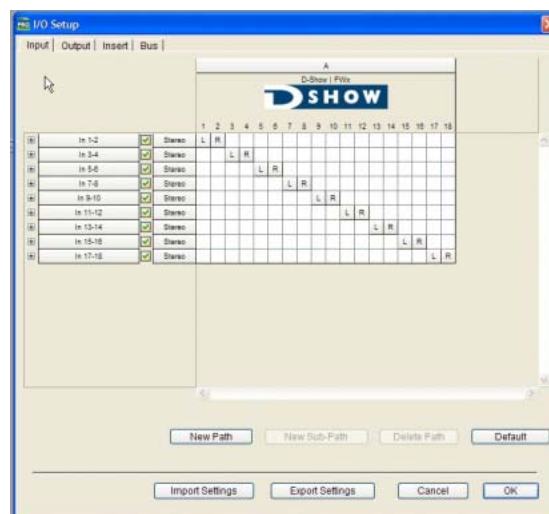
I/O Setup

Input | Output | Insert | Bus |

A

D-Show | FWx

SHOW

1 2 3 4 5 6 7 8 9 10 11 12 13 14 15 16 17 18

| | | | 1 | 2 | 3 | 4 | 5 | 6 | 7 | 8 | 9 | 10 | 11 | 12 | 13 | 14 | 15 | 16 | 17 | 18 |
|---|---|---|---|---|---|---|---|---|---|---|---|---|---|---|---|---|---|---|---|---|
| In 1-2 | ☑ | Stereo | L | R | | | | | | | | | | | | | | | | |
| In 3-4 | ☑ | Stereo | | | L | R | | | | | | | | | | | | | | |
| In 5-6 | ☑ | Stereo | | | | | L | R | | | | | | | | | | | | |
| In 7-8 | ☑ | Stereo | | | | | | | L | R | | | | | | | | | | |
| In 9-10 | ☑ | Stereo | | | | | | | | | L | R | | | | | | | | |
| In 11-12 | ☑ | Stereo | | | | | | | | | | | L | R | | | | | | |
| In 13-14 | ☑ | Stereo | | | | | | | | | | | | | L | R | | | | |
| In 15-16 | ☑ | Stereo | | | | | | | | | | | | | | | L | R | | |
| In 17-18 | ☑ | Stereo | | | | | | | | | | | | | | | | | L | R |

New Path | New Sub-Path | Delete Path | Default

Import Settings | Export Settings | Cancel | OK